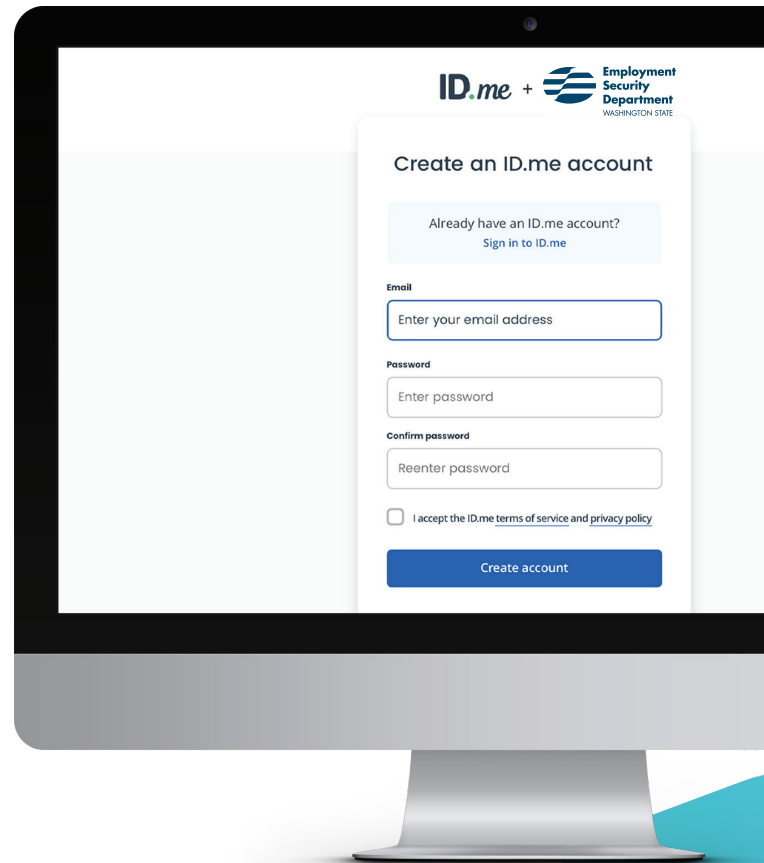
ID.me + Employment Security Department WASHINGTON STATE

Create an ID.me account

Already have an ID.me account?
Sign in to ID.me

Email
Enter your email address

Password
Enter password

Confirm password
Reenter password

I accept the ID.me terms of service and privacy policy

Create account